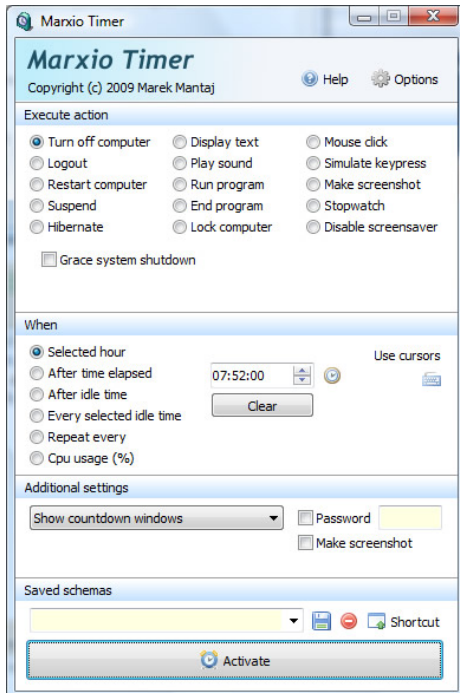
Marxio Timer

Marxio Timer
Copyright (c) 2009 Marek Mantaj

Help Options

Execute action

Turn off computer
Logout
Restart computer
Suspend
Hibernate

Display text
Play sound
Run program
End program
Lock computer

Mouse click
Simulate keypress
Make screenshot
Stopwatch
Disable screensaver

Grace system shutdown

When

Selected hour
After time elapsed
After idle time
Every selected idle time
Repeat every
Cpu usage (%)

07:52:00

Clear

Use cursors

Additional settings

Show countdown windows

Password

Make screenshot

Saved schemas

Shortcut

Activate